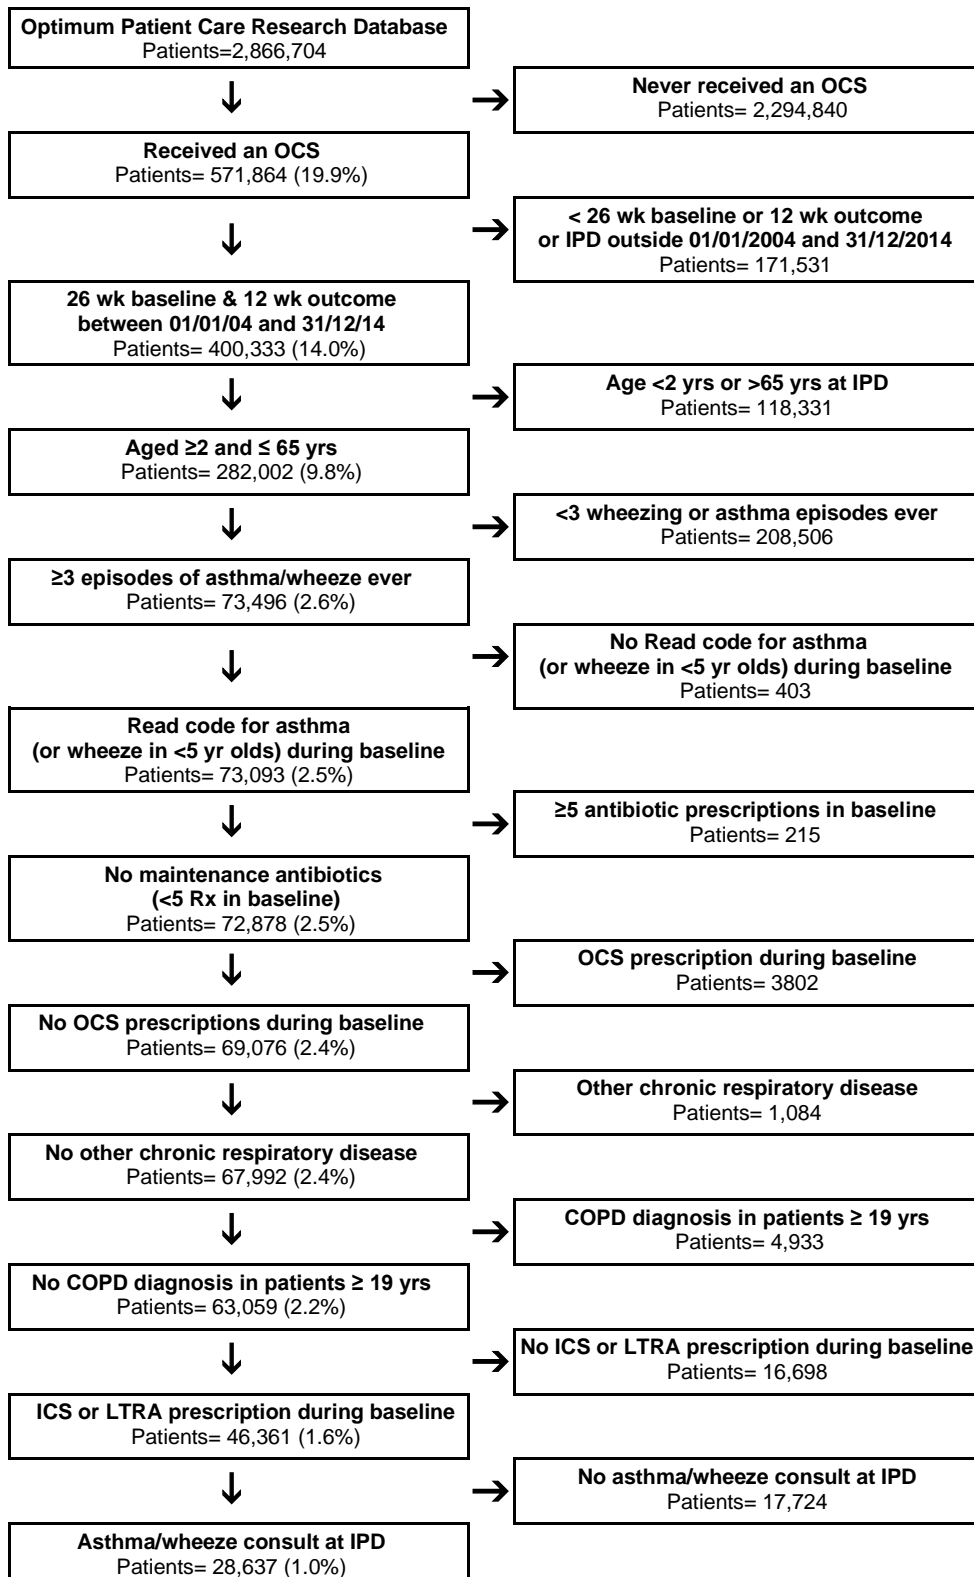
Optimum Patient Care Research Database
Patients=2,866,704

Never received an OCS
Patients= 2,294,840

Received an OCS
Patients= 571,864 (19.9%)

< 26 wk baseline or 12 wk outcome or IPD outside 01/01/2004 and 31/12/2014
Patients= 171,531

26 wk baseline & 12 wk outcome between 01/01/04 and 31/12/14
Patients= 400,333 (14.0%)

Age <2 yrs or >65 yrs at IPD
Patients= 118,331

Aged ≥2 and ≤ 65 yrs
Patients= 282,002 (9.8%)

<3 wheezing or asthma episodes ever
Patients= 208,506

≥3 episodes of asthma/wheeze ever
Patients= 73,496 (2.6%)

No Read code for asthma (or wheeze in <5 yr olds) during baseline
Patients= 403

Read code for asthma (or wheeze in <5 yr olds) during baseline
Patients= 73,093 (2.5%)

≥5 antibiotic prescriptions in baseline
Patients= 215

No maintenance antibiotics (<5 Rx in baseline)
Patients= 72,878 (2.5%)

OCS prescription during baseline
Patients= 3802

No OCS prescriptions during baseline
Patients= 69,076 (2.4%)

Other chronic respiratory disease
Patients= 1,084

No other chronic respiratory disease
Patients= 67,992 (2.4%)

COPD diagnosis in patients ≥ 19 yrs
Patients= 4,933

No COPD diagnosis in patients ≥ 19 yrs
Patients= 63,059 (2.2%)

No ICS or LTRA prescription during baseline
Patients= 16,698

ICS or LTRA prescription during baseline
Patients= 46,361 (1.6%)

No asthma/wheeze consult at IPD
Patients= 17,724

Asthma/wheeze consult at IPD
Patients= 28,637 (1.0%)